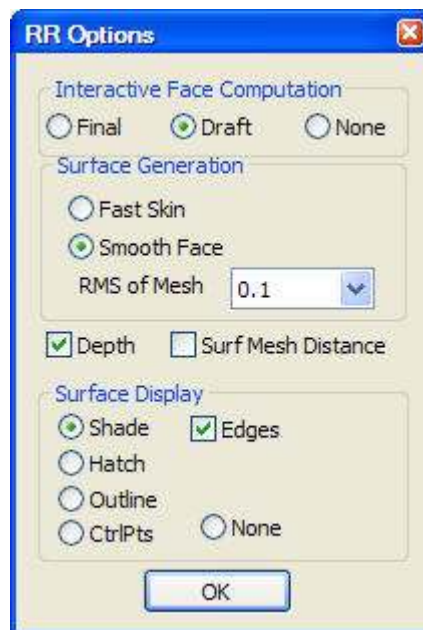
RR Options

Interactive Face Computation
Final
Draft
None

Surface Generation
Fast Skin
Smooth Face
RMS of Mesh 0.1

Depth
Surf Mesh Distance

Surface Display
Shade
Edges
Hatch
Outline
CtrlPts
None

OK